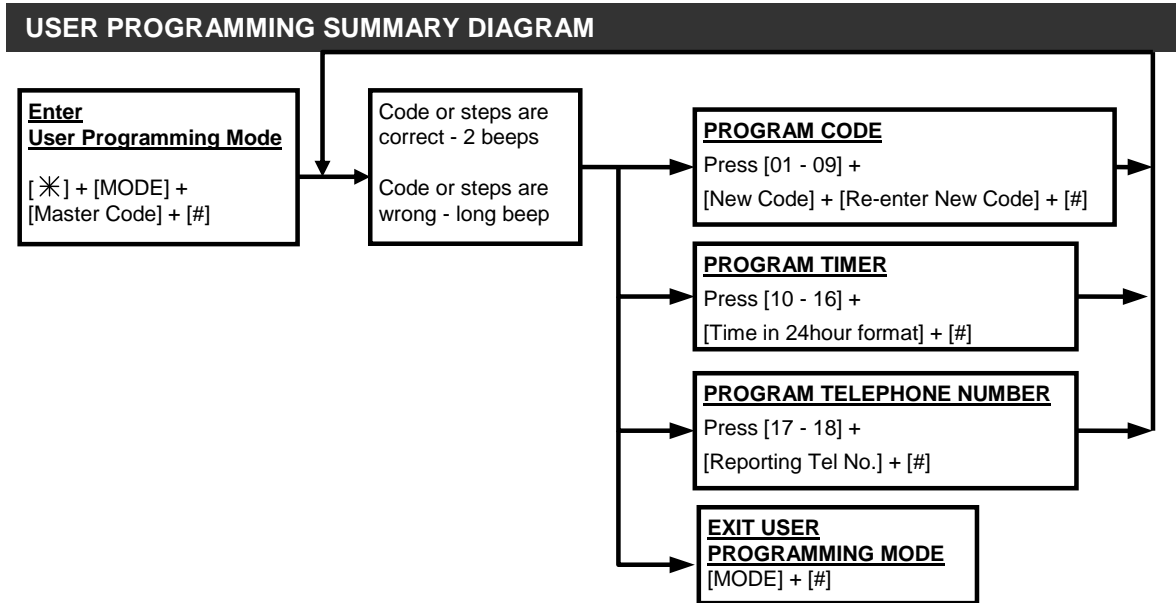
USER PROGRAMMING SUMMARY DIAGRAM

Enter
User Programming Mode

[ ✳ ] + [MODE] + [Master Code] + [#]

Code or steps are correct - 2 beeps

Code or steps are wrong - long beep

PROGRAM CODE
Press [01 - 09] +
[New Code] + [Re-enter New Code] + [#]

PROGRAM TIMER
Press [10 - 16] +
[Time in 24hour format] + [#]

PROGRAM TELEPHONE NUMBER
Press [17 - 18] +
[Reporting Tel No.] + [#]

EXIT USER PROGRAMMING MODE
[MODE] + [#]